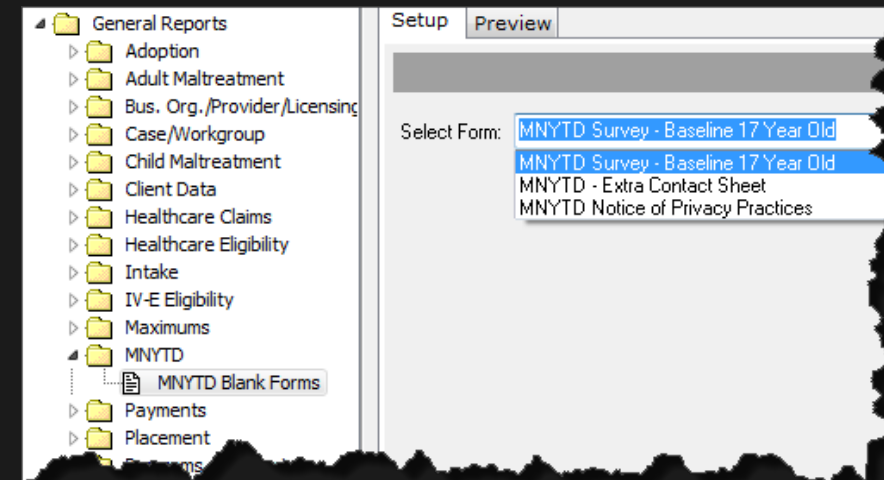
General Reports
Adoption
Adult Maltreatment
Bus. Org./Provider/Licensing
Case/Workgroup
Child Maltreatment
Client Data
Healthcare Claims
Healthcare Eligibility
Intake
IV-E Eligibility
Maximums
MNYTD
MNYTD Blank Forms
Payments
Placement
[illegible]

Setup
Preview

Select Form: MNYTD Survey - Baseline 17 Year Old
MNYTD Survey - Baseline 17 Year Old
MNYTD - Extra Contact Sheet
MNYTD Notice of Privacy Practices